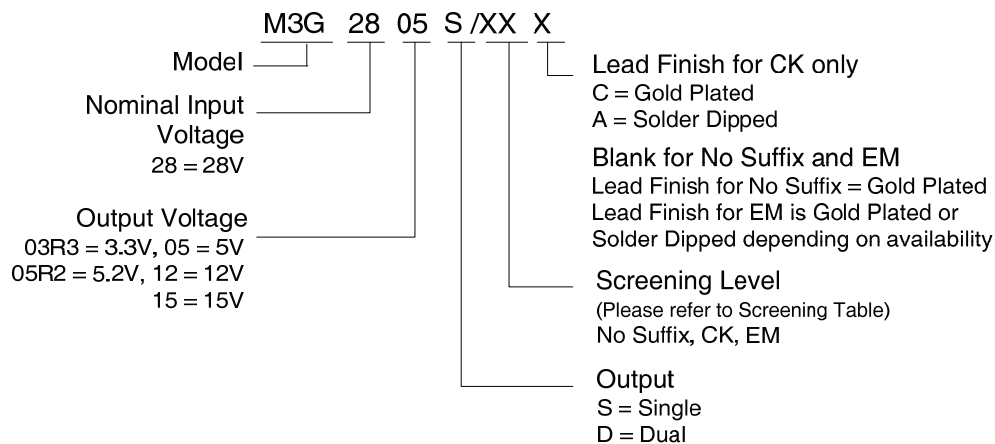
M3G 28 05 S /XX X

Model

Nominal Input Voltage
28 = 28V

Output Voltage
03R3 = 3.3V, 05 = 5V
05R2 = 5.2V, 12 = 12V
15 = 15V

Lead Finish for CK only
C = Gold Plated
A = Solder Dipped

Blank for No Suffix and EM
Lead Finish for No Suffix = Gold Plated
Lead Finish for EM is Gold Plated or Solder Dipped depending on availability

Screening Level
(Please refer to Screening Table)
No Suffix, CK, EM

Output
S = Single
D = Dual